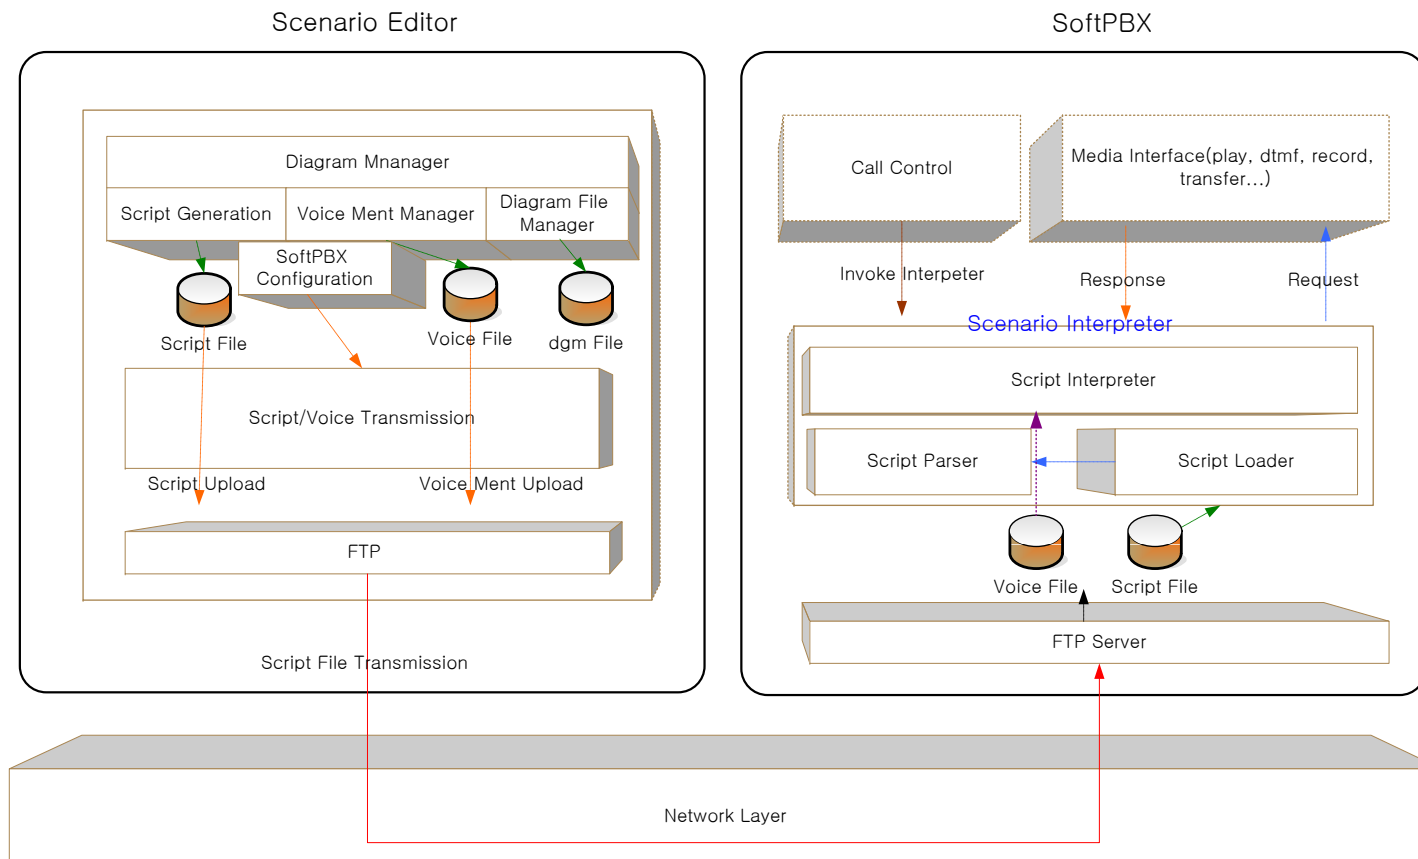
Scenario Editor

Diagram Mnanager

Script Generation

Voice Ment Manager

Diagram File Manager

SoftPBX Configuration

Script File

Voice File

dgm File

Script/Voice Transmission

Script Upload

Voice Ment Upload

FTP

Script File Transmission

SoftPBX

Call Control

Media Interface(play, dtmf, record, transfer...)

Invoke Interpeter

Response

Request

Scenario Interpreter

Script Interpreter

Script Parser

Script Loader

Voice File

Script File

FTP Server

Network Layer